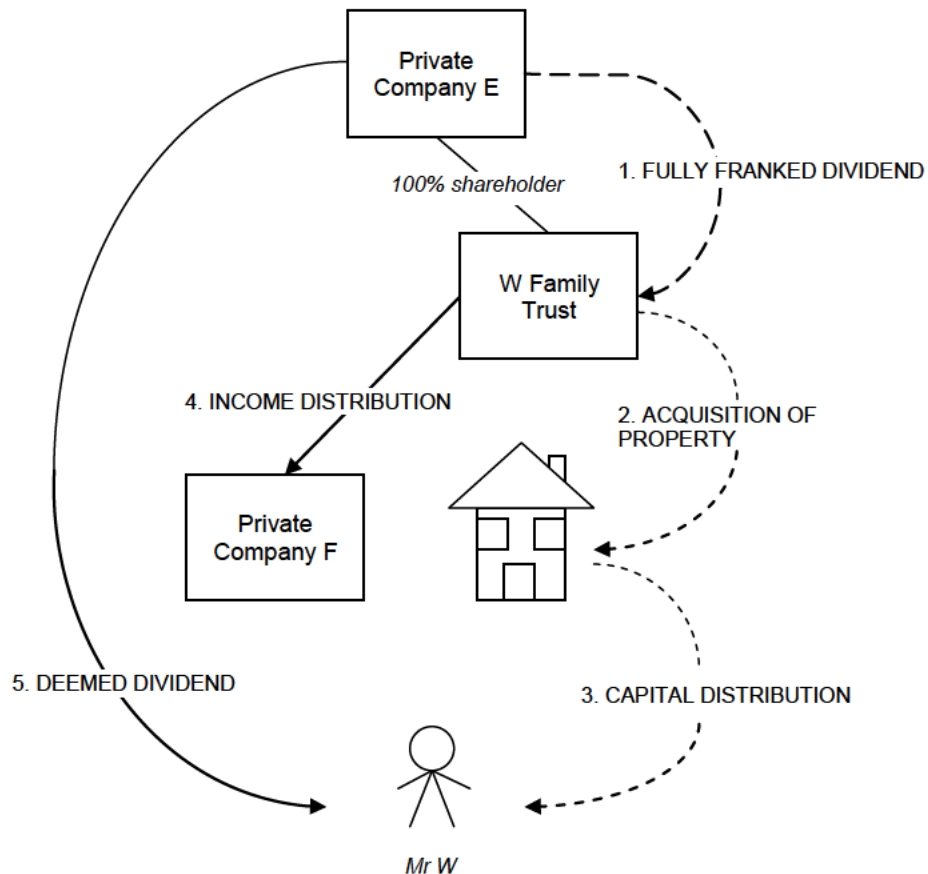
Private Company E

100% shareholder

1. FULLY FRANKED DIVIDEND

W Family Trust

4. INCOME DISTRIBUTION

2. ACQUISITION OF PROPERTY

Private Company F

5. DEEMED DIVIDEND

3. CAPITAL DISTRIBUTION

Mr W